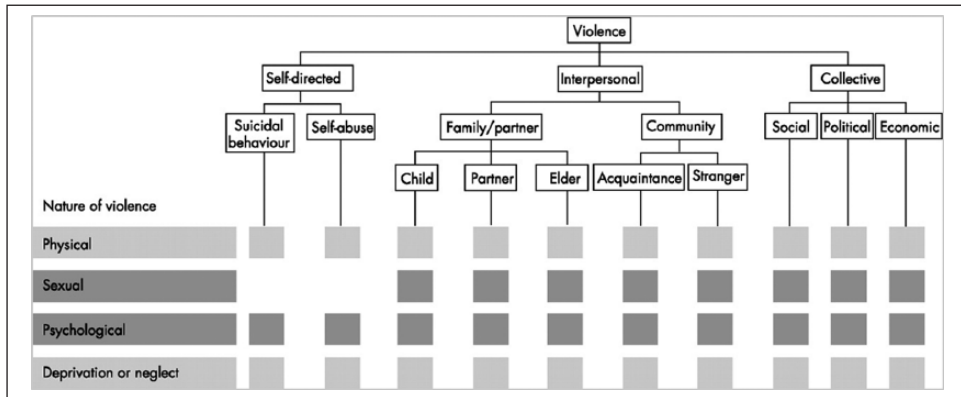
Violence

Self-directed
Interpersonal
Collective

Suicidal behaviour
Self-abuse
Family/partner
Community
Social
Political
Economic

Child
Partner
Elder
Acquaintance
Stranger

Nature of violence

Physical

Sexual

Psychological

Deprivation or neglect